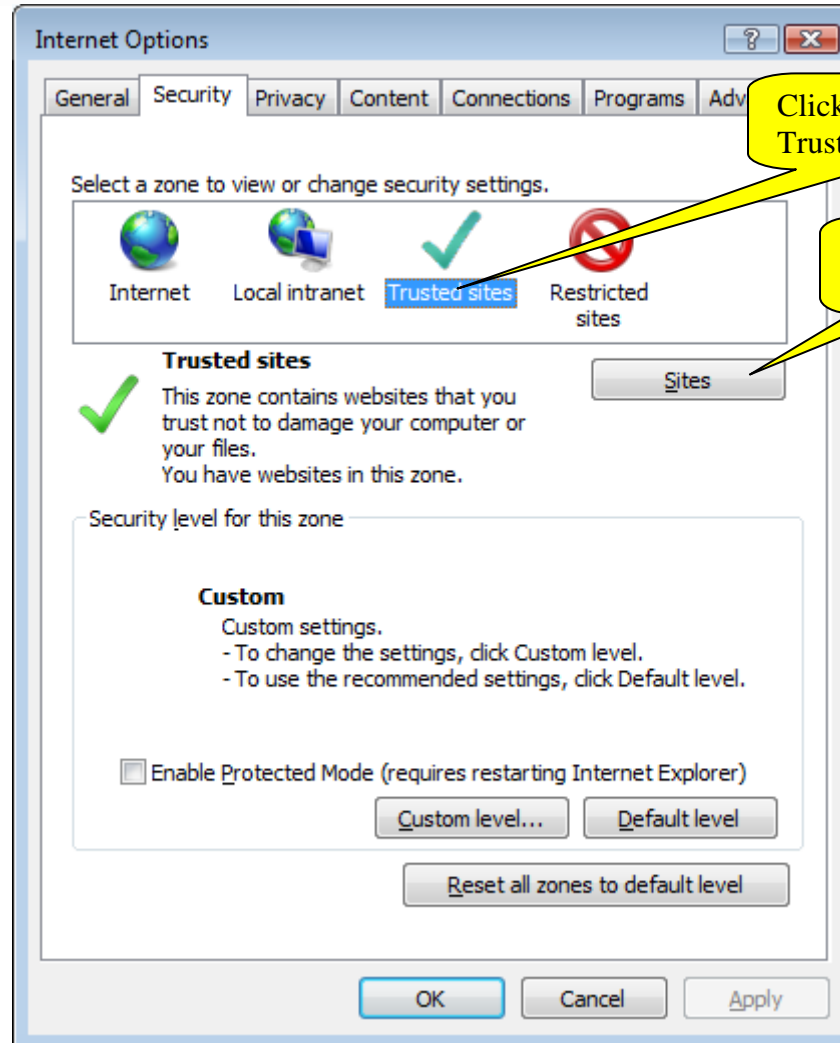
Internet Options

?

General | Security | Privacy | Content | Connections | Programs | Adv

Click
Trust

Select a zone to view or change security settings.

Internet
Local intranet
Trusted sites
Restricted sites

Trusted sites
This zone contains websites that you trust not to damage your computer or your files.
You have websites in this zone.

Sites

Security level for this zone

Custom
Custom settings.
- To change the settings, click Custom level.
- To use the recommended settings, click Default level.

Enable Protected Mode (requires restarting Internet Explorer)

Custom level...
Default level

Reset all zones to default level

OK
Cancel
Apply